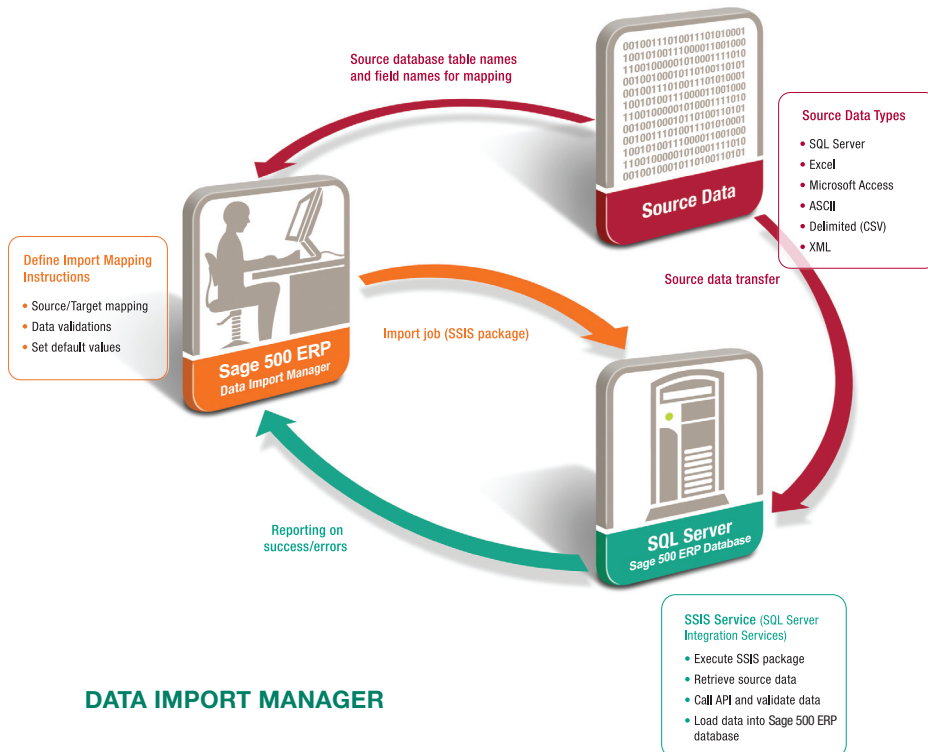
Source database table names and field names for mapping

0010011101001110101000110010100111000011001000110010000010100011110101001000010110100110100100111010011101010001001010011100001100100011001000001010001111010100100001011010011010010011101001110101000110010100111000011001000110010000010100011110101001000010110100110100

Source Data

Source Data Types
• SQL Server
• Excel
• Microsoft Access
• ASCII
• Delimited (CSV)
• XML

Define Import Mapping Instructions
• Source/Target mapping
• Data validations
• Set default values

Sage 500 ERP
Data Import Manager

Import job (SSIS package)

Source data transfer

SQL Server
Sage 500 ERP Database

Reporting on success/errors

SSIS Service (SQL Server Integration Services)
• Execute SSIS package
• Retrieve source data
• Call API and validate data
• Load data into Sage 500 ERP database

DATA IMPORT MANAGER